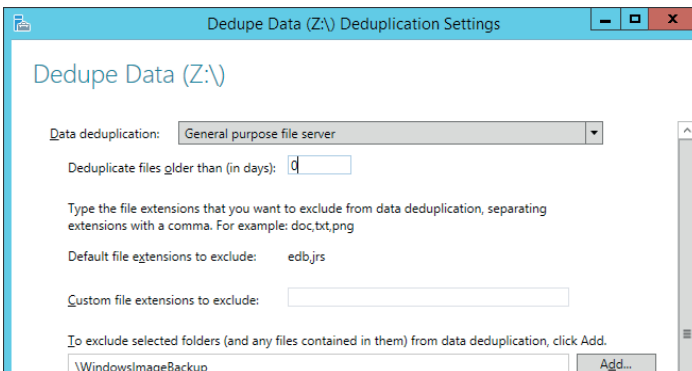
Dedupe Data (Z:\) Deduplication Settings

Dedupe Data (Z:\)

Data deduplication: General purpose file server

Deduplicate files older than (in days): 0

Type the file extensions that you want to exclude from data deduplication, separating extensions with a comma. For example: doc,txt,png

Default file extensions to exclude: edb,jrs

Custom file extensions to exclude:

To exclude selected folders (and any files contained in them) from data deduplication, click Add.

\WindowsImageBackup

Add...